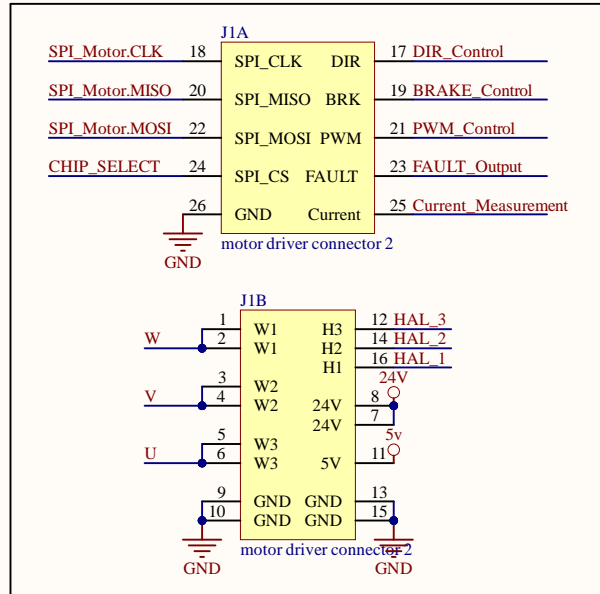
J1A

| | | | | | |
|---|---|---|---|---|---|
| SPI_Motor.CLK | 18 | SPI_CLK | DIR | 17 | DIR_Control |
| SPI_Motor.MISO | 20 | SPI_MISO | BRK | 19 | BRAKE_Control |
| SPI_Motor.MOSI | 22 | SPI_MOSI | PWM | 21 | PWM_Control |
| CHIP_SELECT | 24 | SPI_CS | FAULT | 23 | FAULT_Output |
| | 26 | GND | Current | 25 | Current_Measurement |

GND

motor driver connector 2

J1B

| | | | | | |
|---|---|---|---|---|---|
| W | 1 | W1 | H3 | 12 | HAL_3 |
| | 2 | W1 | H2 | 14 | HAL_2 |
| | | | H1 | 16 | HAL_1 |
| V | 3 | W2 | | | 24V |
| | 4 | W2 | 24V | 8 | |
| | | | 24V | 7 | |
| U | 5 | W3 | | | 5v |
| | 6 | W3 | 5V | 11 | |
| | 9 | GND | GND | 13 | |
| | 10 | GND | GND | 15 | |

motor driver connector 2

GND

GND